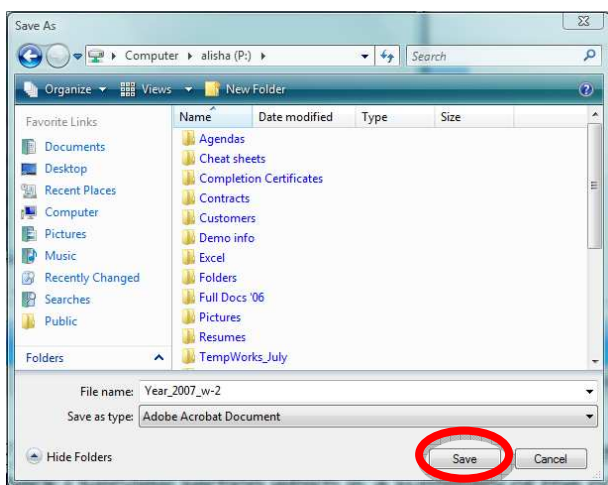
Save As

Computer ▸ alisha (P:) ▸

Search

Organize ▾ Views ▾ New Folder

Favorite Links

Documents
Desktop
Recent Places
Computer
Pictures
Music
Recently Changed
Searches
Public

Folders

| Name | Date modified | Type | Size |
|---|---|---|---|
| Agendas | | | |
| Cheat sheets | | | |
| Completion Certificates | | | |
| Contracts | | | |
| Customers | | | |
| Demo info | | | |
| Excel | | | |
| Folders | | | |
| Full Docs '06 | | | |
| Pictures | | | |
| Resumes | | | |
| TempWorks_July | | | |

File name: Year_2007_w-2

Save as type: Adobe Acrobat Document

Hide Folders

Save

Cancel